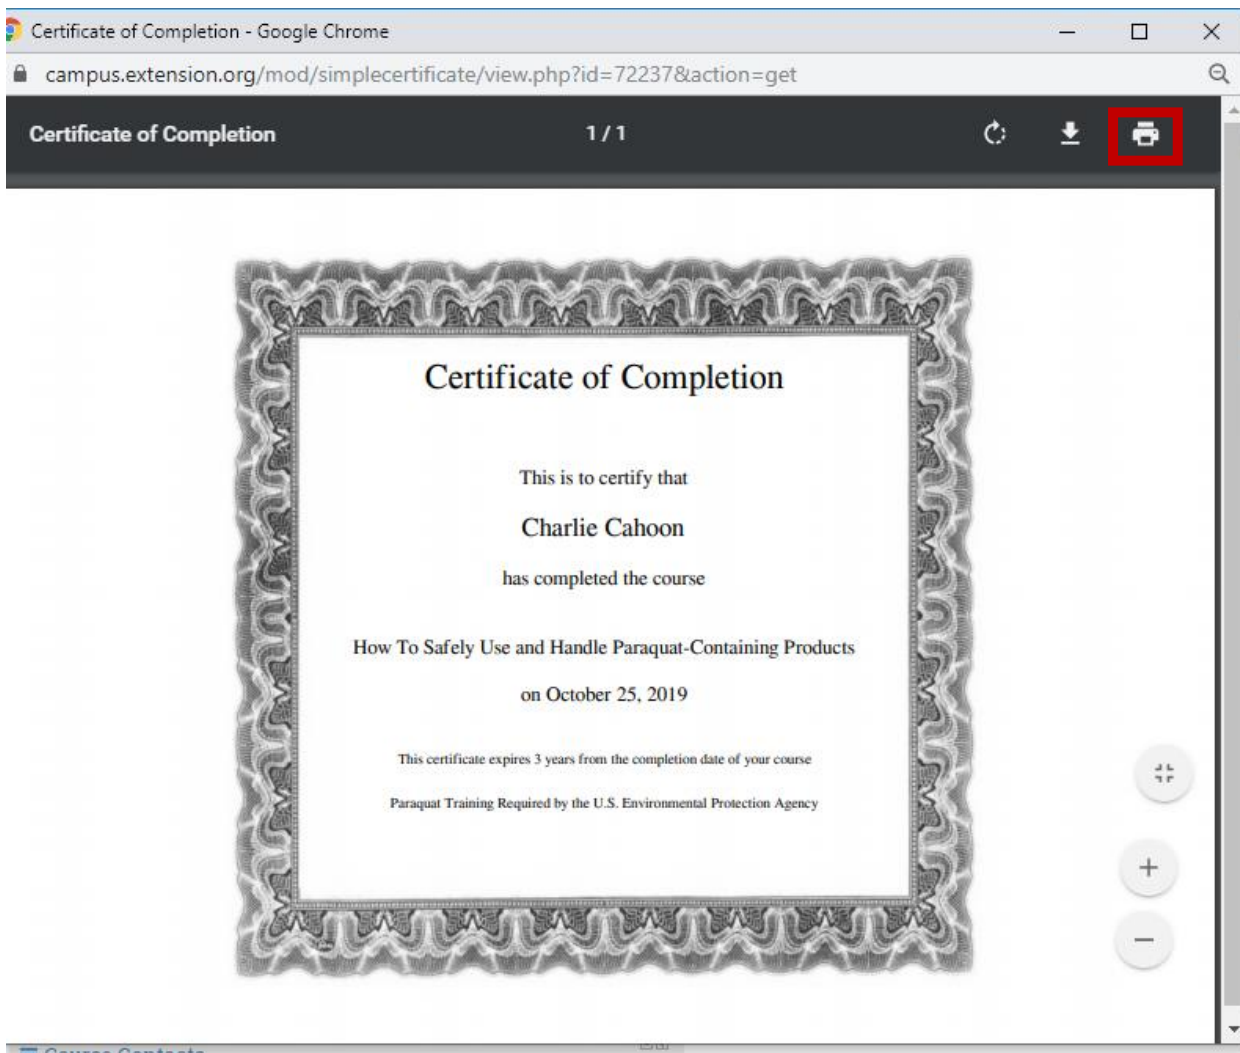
Certificate of Completion - Google Chrome
campus.extension.org/mod/simplecertificate/view.php?id=72237&action=get

Certificate of Completion
1 / 1

Certificate of Completion

This is to certify that

Charlie Cahoon

has completed the course

How To Safely Use and Handle Paraquat-Containing Products

on October 25, 2019

This certificate expires 3 years from the completion date of your course

Paraquat Training Required by the U.S. Environmental Protection Agency

+
−

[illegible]